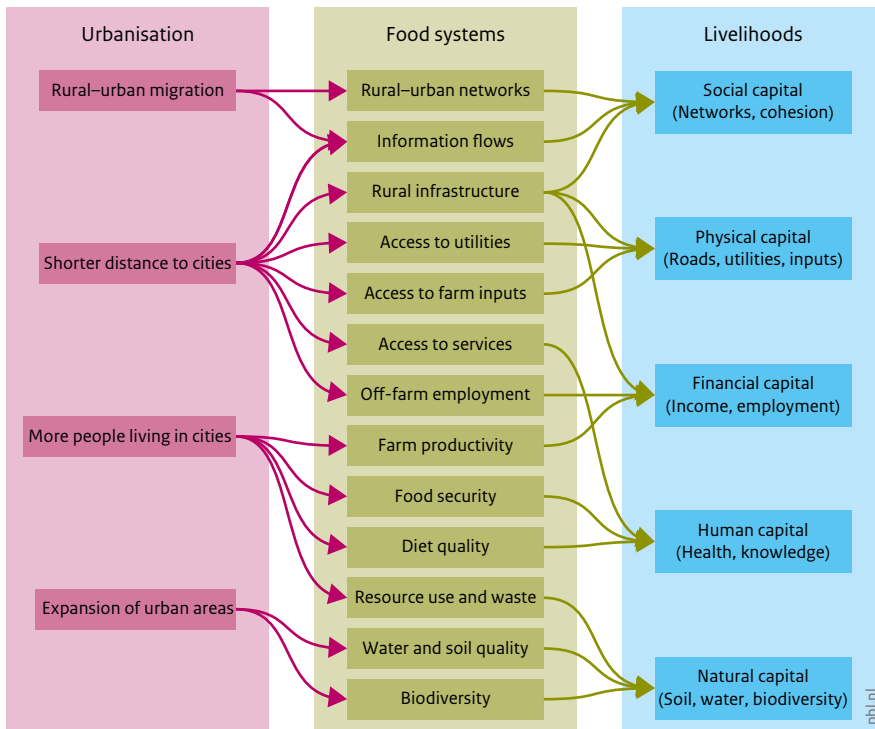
Urbanisation

Rural–urban migration

Shorter distance to cities

More people living in cities

Expansion of urban areas

Food systems

Rural–urban networks

Information flows

Rural infrastructure

Access to utilities

Access to farm inputs

Access to services

Off-farm employment

Farm productivity

Food security

Diet quality

Resource use and waste

Water and soil quality

Biodiversity

Livelihoods

Social capital (Networks, cohesion)

Physical capital (Roads, utilities, inputs)

Financial capital (Income, employment)

Human capital (Health, knowledge)

Natural capital (Soil, water, biodiversity)

pbl.nl